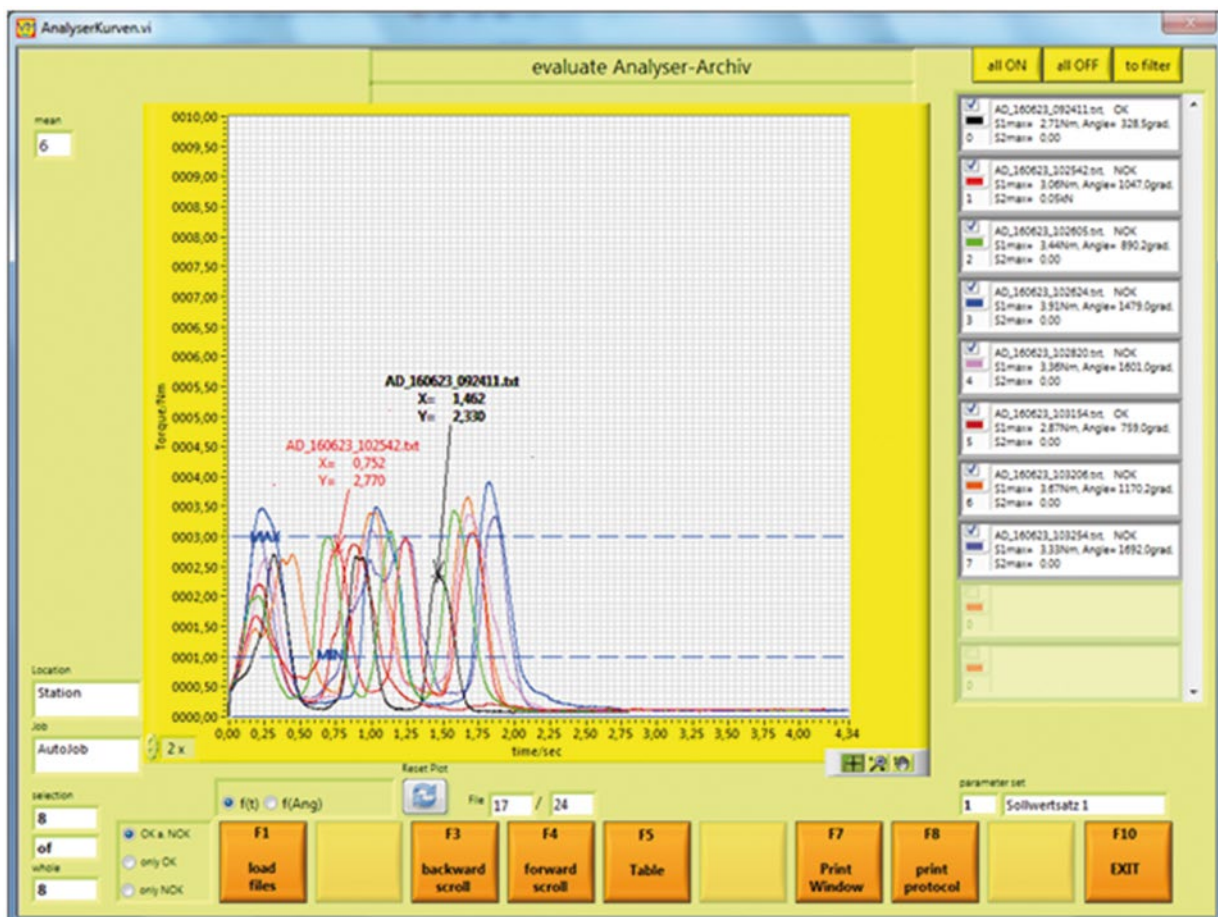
AnalyserKurven.vi

evaluate Analyser-Archiv

all ON
all OFF
to filter

mean
6

0010,00
0009,50
0009,00
0008,50
0008,00
0007,50
0007,00
0006,50
0006,00
0005,50
0005,00
0004,50
0004,00
0003,50
0003,00
0002,50
0002,00
0001,50
0001,00
0000,50
0000,00

Torque/Nm

MAX
MIN

AD_160623_092411.txt
X= 1,462
Y= 2,330

AD_160623_102542.txt
X= 0,752
Y= 2,770

0,00 0,25 0,50 0,75 1,00 1,25 1,50 1,75 2,00 2,25 2,50 2,75 3,00 3,25 3,50 3,75 4,00 4,34
time/sec

AD_160623_092411.txt OK
S1max= 2,71Nm, Angle= 328,5grad.
0 S2max= 0,00

AD_160623_102542.txt NOK
S1max= 3,06Nm, Angle= 1047,0grad.
1 S2max= 0,05kN

AD_160623_102605.txt NOK
S1max= 3,44Nm, Angle= 890,2grad.
2 S2max= 0,00

AD_160623_102624.txt NOK
S1max= 3,91Nm, Angle= 1479,0grad.
3 S2max= 0,00

AD_160623_102820.txt NOK
S1max= 3,36Nm, Angle= 1601,0grad.
4 S2max= 0,00

AD_160623_103154.txt OK
S1max= 2,87Nm, Angle= 759,0grad.
5 S2max= 0,00

AD_160623_103206.txt NOK
S1max= 3,67Nm, Angle= 1170,2grad.
6 S2max= 0,00

AD_160623_103254.txt NOK
S1max= 3,33Nm, Angle= 1692,0grad.
7 S2max= 0,00

0
0

Location
Station
Job
AutoJob
2 x

selection
8
of
whole
8

OK a. NOK
only OK
only NOK

f(t) f(Ang)

Reset Plot

File 17 / 24

parameter set
1 Sollwertsatz 1

F1 load files
F3 backward scroll
F4 forward scroll
F5 Table
F7 Print Window
F8 print protocol
F10 EXIT